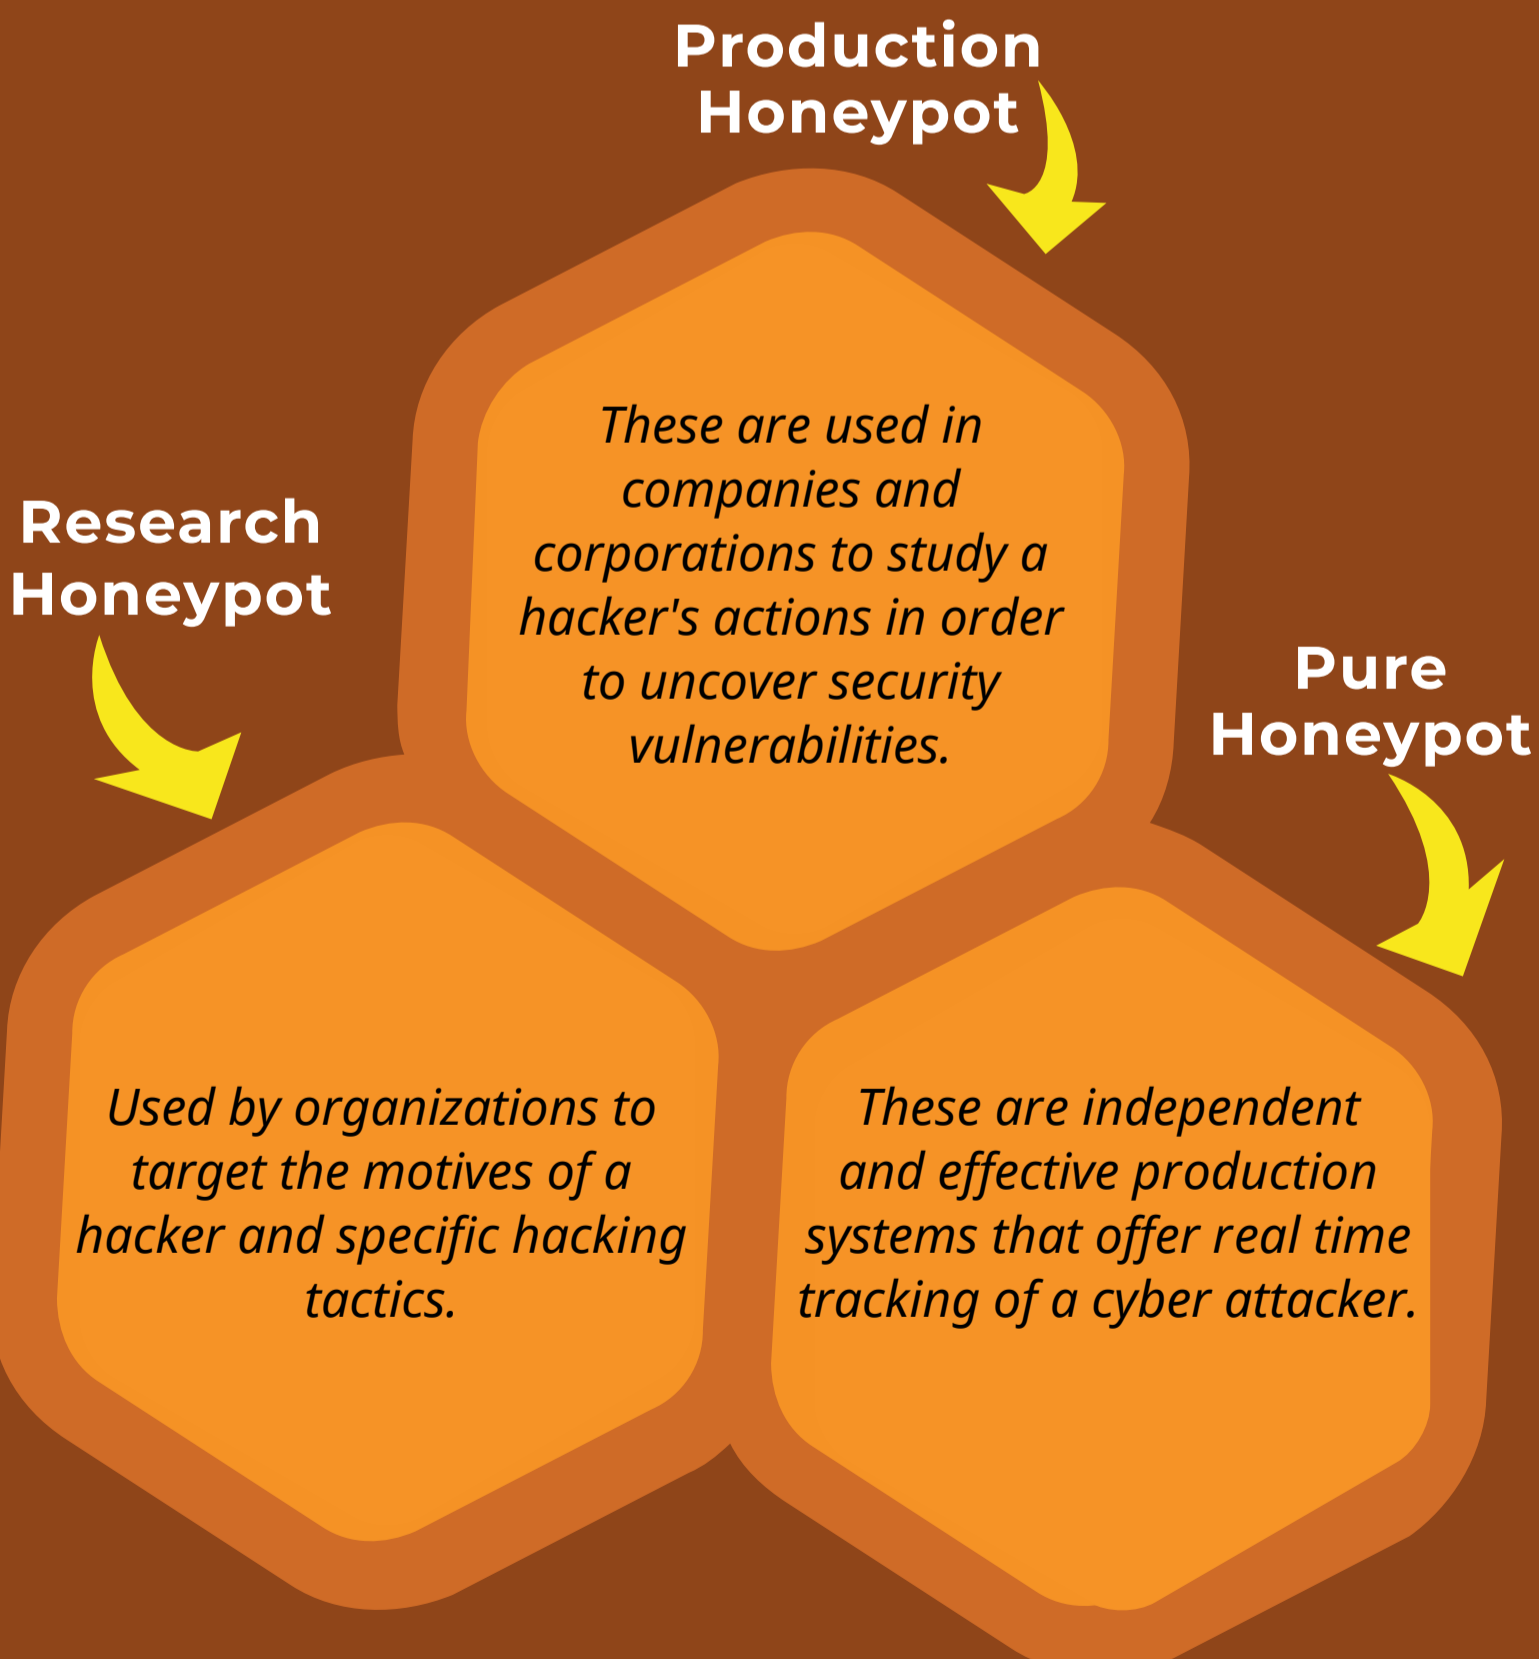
Production Honeypot

These are used in companies and corporations to study a hacker's actions in order to uncover security vulnerabilities.

Research Honeypot

Pure Honeypot

Used by organizations to target the motives of a hacker and specific hacking tactics.

These are independent and effective production systems that offer real time tracking of a cyber attacker.